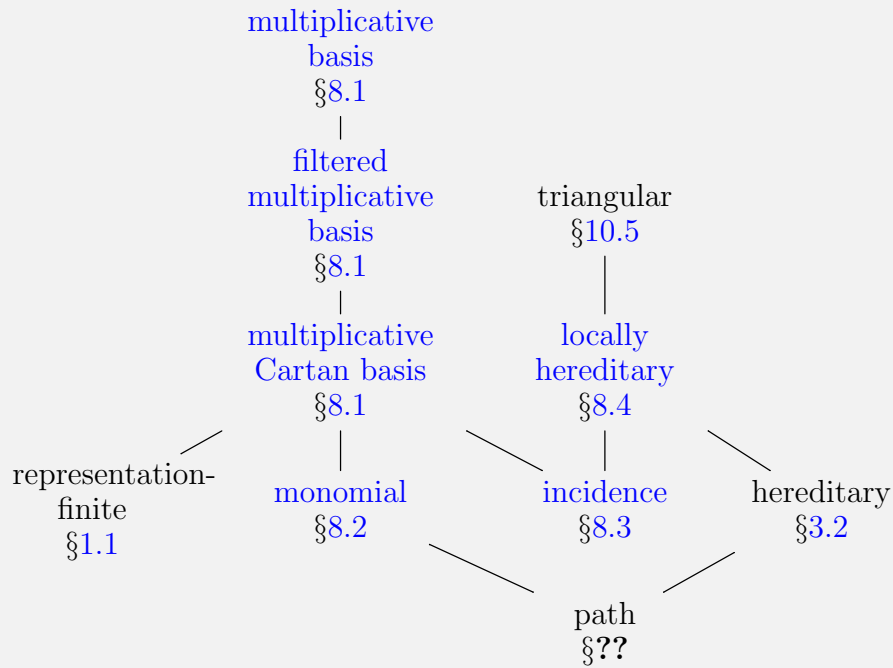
multiplicative basis
§8.1

filtered multiplicative basis
§8.1

triangular
§10.5

multiplicative Cartan basis
§8.1

locally hereditary
§8.4

representation-finite
§1.1

monomial
§8.2

incidence
§8.3

hereditary
§3.2

path
§??